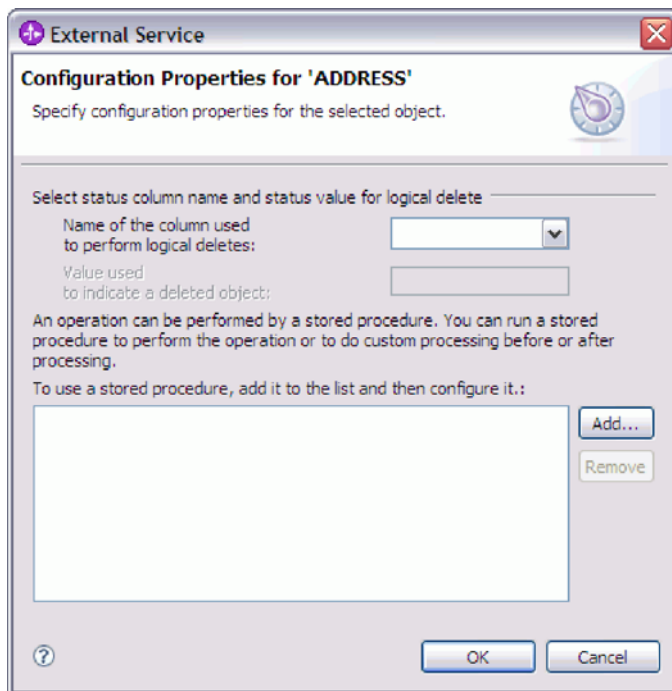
External Service

Configuration Properties for 'ADDRESS'

Specify configuration properties for the selected object.

Select status column name and status value for logical delete

Name of the column used to perform logical deletes:

Value used to indicate a deleted object:

An operation can be performed by a stored procedure. You can run a stored procedure to perform the operation or to do custom processing before or after processing.

To use a stored procedure, add it to the list and then configure it.:

Add...

Remove

?

OK

Cancel